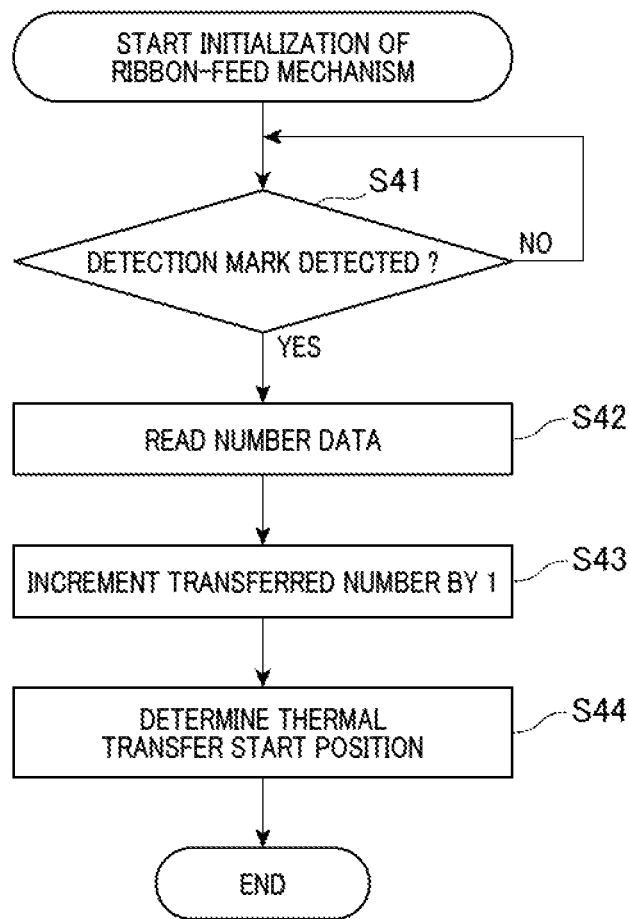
START INITIALIZATION OF RIBBON-FEED MECHANISM

S41

DETECTION MARK DETECTED ?

NO

YES

READ NUMBER DATA

S42

INCREMENT TRANSFERRED NUMBER BY 1

S43

DETERMINE THERMAL TRANSFER START POSITION

S44

END